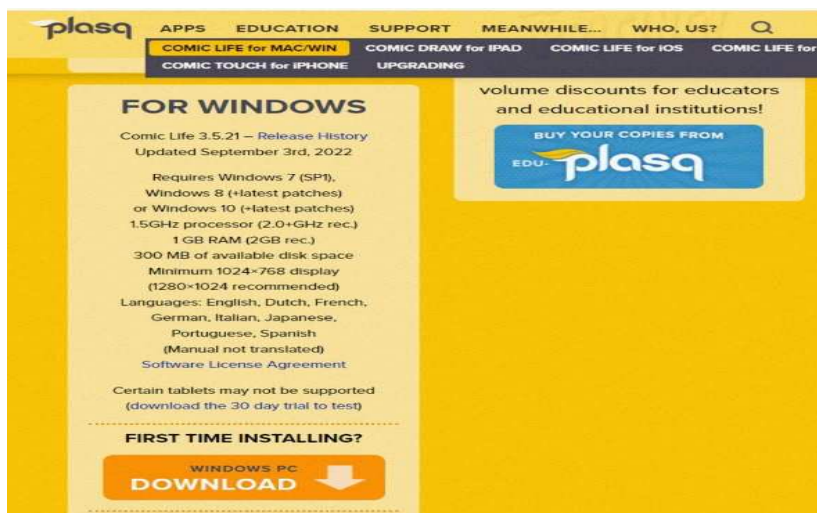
plasq

APPS EDUCATION SUPPORT MEANWHILE... WHO, US?

COMIC LIFE for MAC/WIN COMIC DRAW for IPAD COMIC LIFE for iOS COMIC LIFE for

COMIC TOUCH for iPHONE UPGRADING

FOR WINDOWS

Comic Life 3.5.21 – Release History
Updated September 3rd, 2022

Requires Windows 7 (SP1), Windows 8 (+latest patches) or Windows 10 (+latest patches)
1.5GHz processor (2.0+GHz rec.)
1 GB RAM (2GB rec.)
300 MB of available disk space
Minimum 1024×768 display (1280×1024 recommended)
Languages: English, Dutch, French, German, Italian, Japanese, Portuguese, Spanish
(Manual not translated)
Software License Agreement

Certain tablets may not be supported (download the 30 day trial to test)

FIRST TIME INSTALLING?

WINDOWS PC
DOWNLOAD

volume discounts for educators and educational institutions!

BUY YOUR COPIES FROM
EDU-plasq